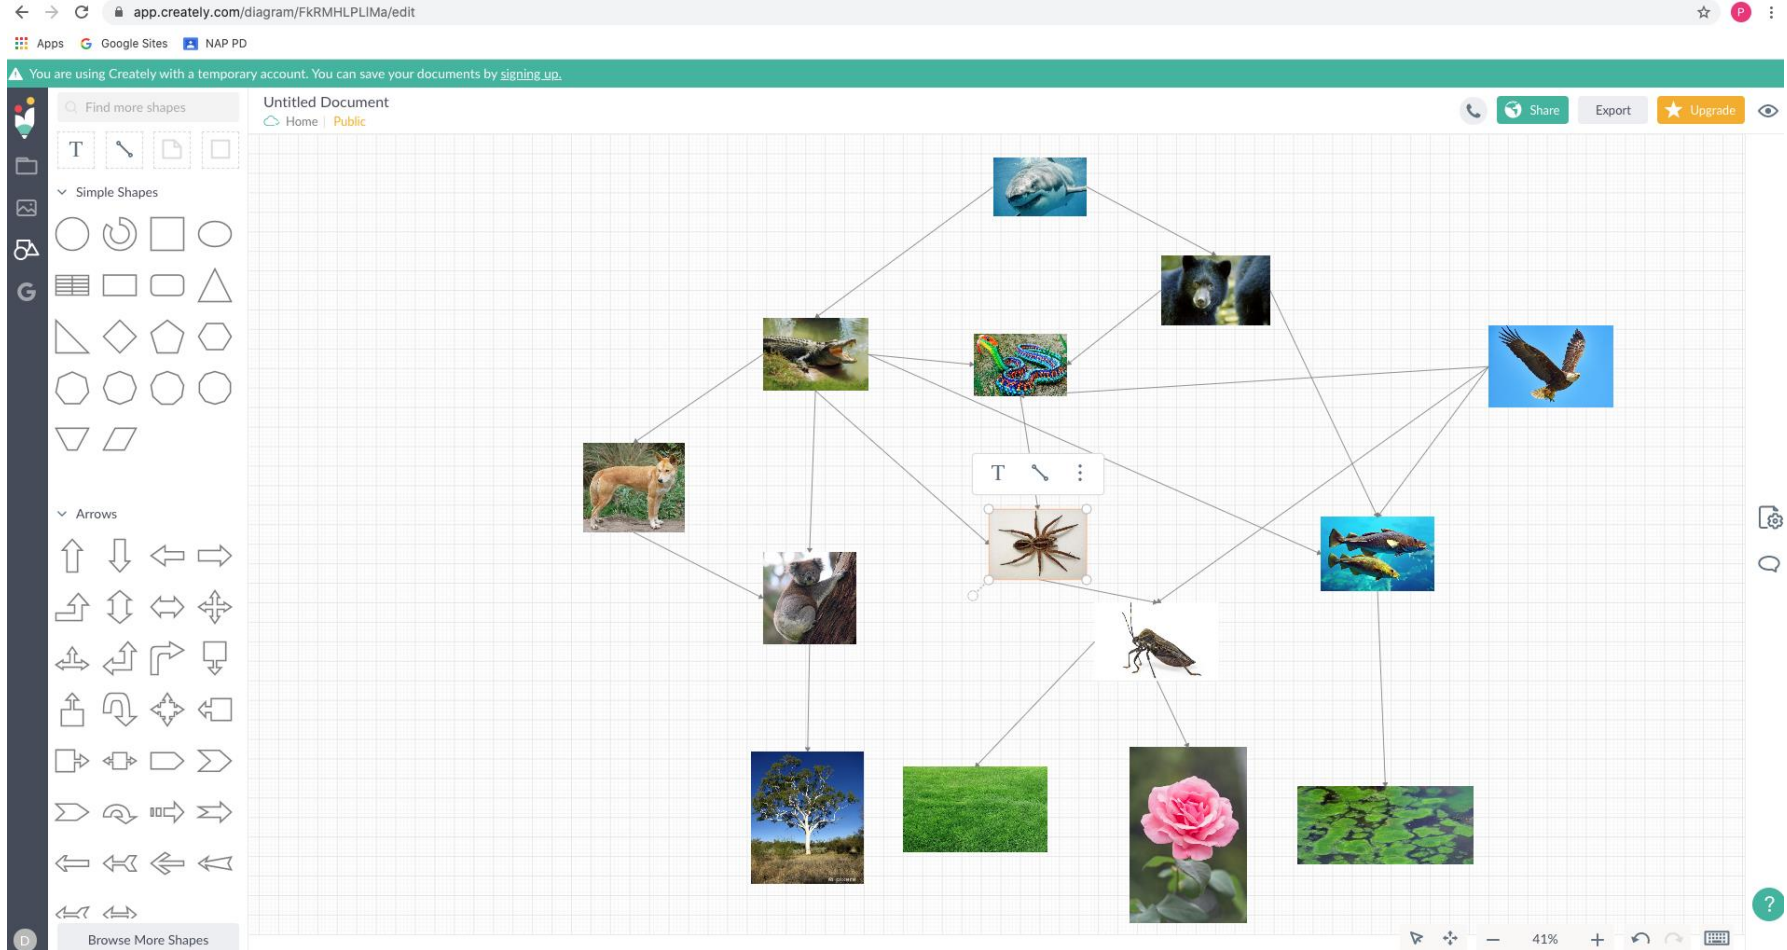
app.creately.com/diagram/FkRMHLPLIMa/edit

Apps Google Sites NAP PD

You are using Creately with a temporary account. You can save your documents by signing up.

Find more shapes

Untitled Document
Home | Public

Share Export Upgrade

Simple Shapes

Arrows

Browse More Shapes

41%